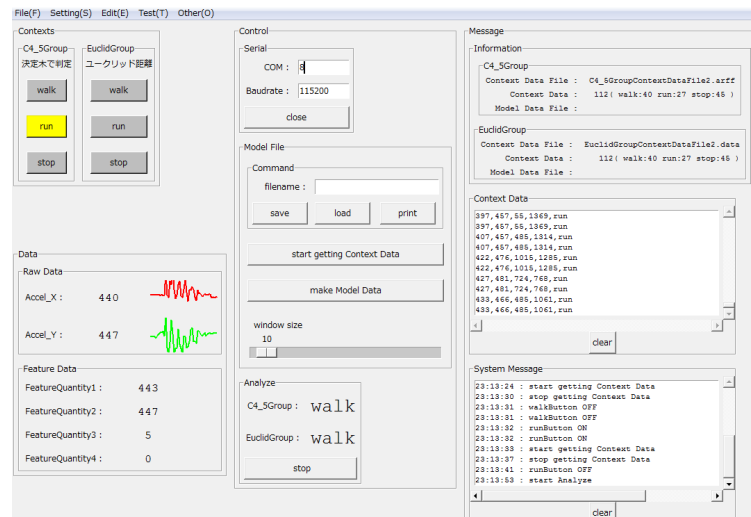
File(F) Setting(S) Edit(E) Test(T) Other(O)

Contexts

C4_5Group
決定木で判定
walk
run
stop

EuclidGroup
ユークリッド距離
walk
run
stop

Data

Raw Data
Accel_X : 440
Accel_Y : 447

Feature Data
FeatureQuantity1 : 443
FeatureQuantity2 : 447
FeatureQuantity3 : 5
FeatureQuantity4 : 0

Control

Serial
COM : 8
Baudrate : 115200
close

Model File
Command
filename :
save load print

start getting Context Data
make Model Data

window size
10

Analyze
C4_5Group : walk
EuclidGroup : walk
stop

Message

Information
C4_5Group
Context Data File : C4_5GroupContextDataFile2.arff
Context Data : 112( walk:40 run:27 stop:45 )
Model Data File :

EuclidGroup
Context Data File : EuclidGroupContextDataFile2.data
Context Data : 112( walk:40 run:27 stop:45 )
Model Data File :

Context Data
397,457,55,1369,run
397,457,55,1369,run
407,457,485,1314,run
407,457,485,1314,run
422,476,1015,1285,run
422,476,1015,1285,run
427,481,724,768,run
427,481,724,768,run
433,466,485,1061,run
433,466,485,1061,run
clear

System Message
23:13:24 : start getting Context Data
23:13:30 : stop getting Context Data
23:13:31 : walkButton OFF
23:13:31 : walkButton OFF
23:13:32 : runButton ON
23:13:32 : runButton ON
23:13:33 : start getting Context Data
23:13:37 : stop getting Context Data
23:13:41 : runButton OFF
23:13:53 : start Analyze
clear